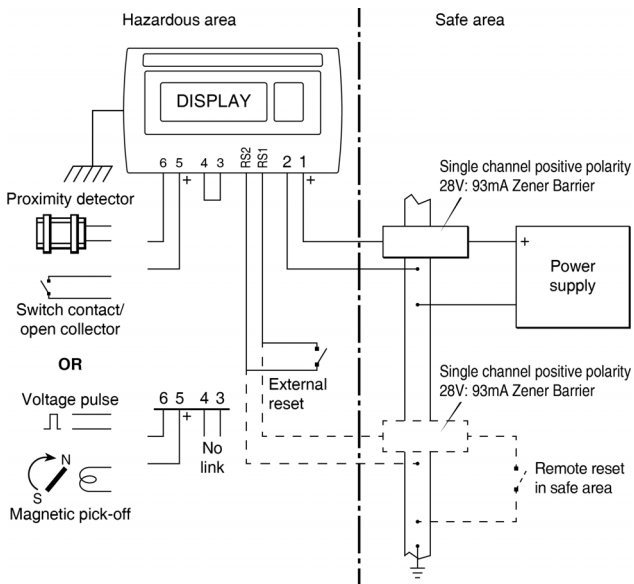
Hazardous area

Safe area

DISPLAY

6 5 + 4 3 RS2 RS1 2 1 +

Single channel positive polarity 28V: 93mA Zener Barrier

Proximity detector

+

Power supply

Switch contact/ open collector

OR

External reset

Single channel positive polarity 28V: 93mA Zener Barrier

Voltage pulse

6 5 + 4 3

No link

N

S

Remote reset in safe area

Magnetic pick-off